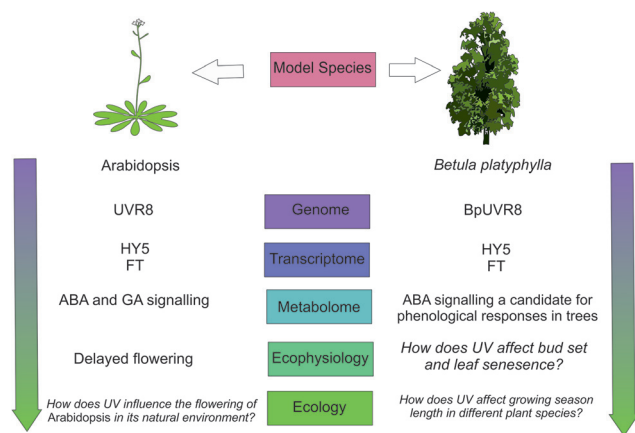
Model Species

Arabidopsis

Betula platyphylla

UVR8

Genome

BpUVR8

HY5
FT

Transcriptome

HY5
FT

ABA and GA signalling

Metabolome

ABA signalling a candidate for phenological responses in trees

Delayed flowering

Ecophysiology

How does UV affect bud set and leaf senesence?

How does UV influence the flowering of Arabidopsis in its natural environment?

Ecology

How does UV affect growing season length in different plant species?